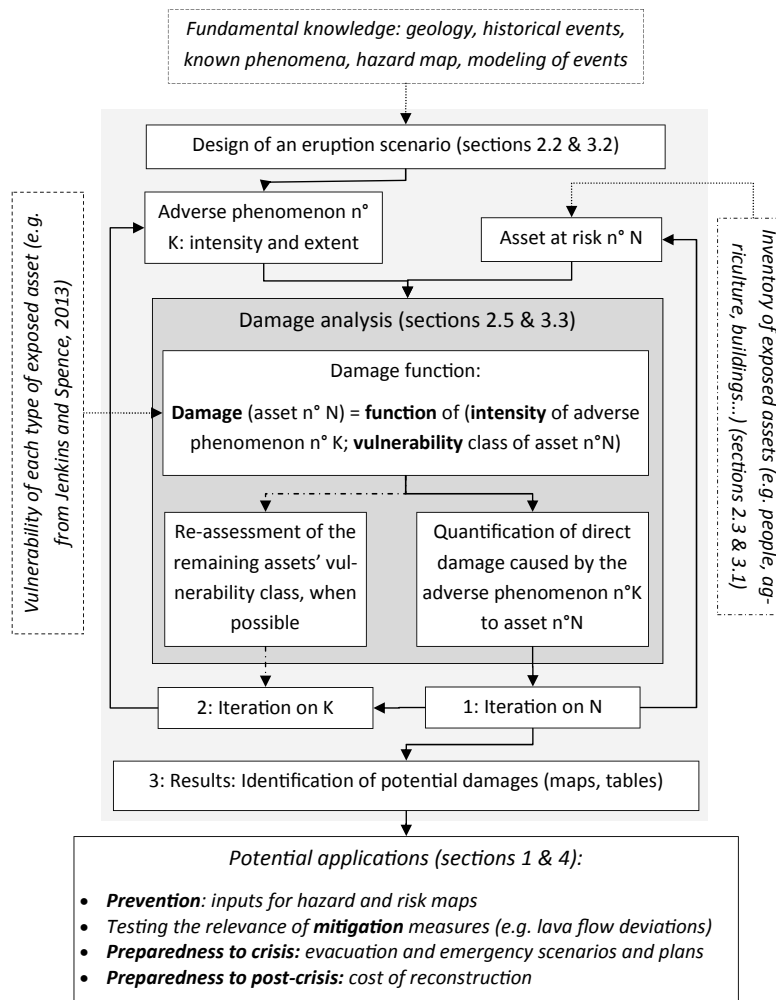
Fundamental knowledge: geology, historical events, known phenomena, hazard map, modeling of events

Design of an eruption scenario (sections 2.2 & 3.2)

Vulnerability of each type of exposed asset (e.g. from Jenkins and Spence, 2013)

Adverse phenomenon n° K: intensity and extent

Asset at risk n° N

Inventory of exposed assets (e.g. people, agriculture, buildings...) (sections 2.3 & 3.1)

Damage analysis (sections 2.5 & 3.3)

Damage function:

**Damage** (asset n° N) = **function** of (**intensity** of adverse phenomenon n° K; **vulnerability** class of asset n°N)

Re-assessment of the remaining assets' vulnerability class, when possible

Quantification of direct damage caused by the adverse phenomenon n°K to asset n°N

2: Iteration on K

1: Iteration on N

3: Results: Identification of potential damages (maps, tables)

Potential applications (sections 1 & 4):

- **Prevention**: inputs for hazard and risk maps
- Testing the relevance of **mitigation** measures (e.g. lava flow deviations)
- **Preparedness to crisis:** evacuation and emergency scenarios and plans
- **Preparedness to post-crisis:** cost of reconstruction